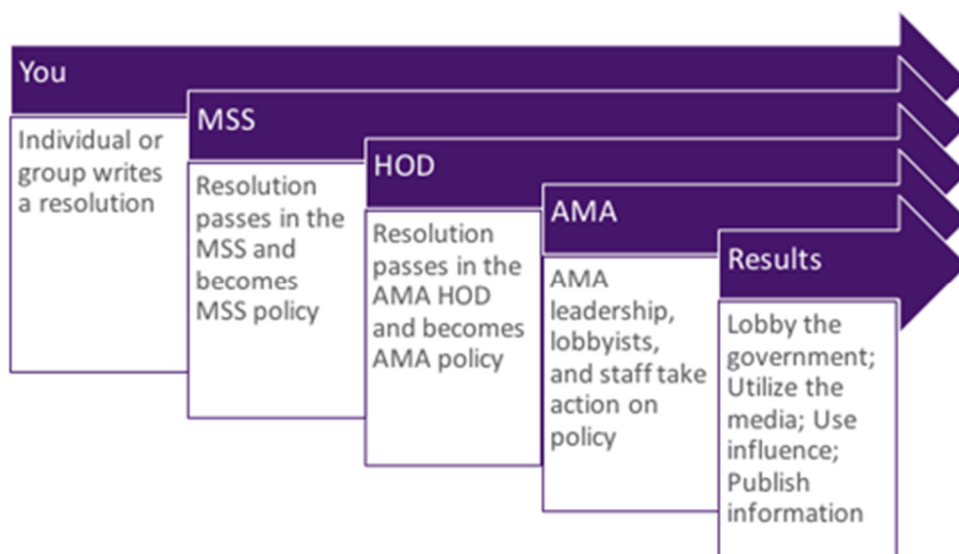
You

Individual or group writes a resolution

MSS

Resolution passes in the MSS and becomes MSS policy

HOD

Resolution passes in the AMA HOD and becomes AMA policy

AMA

AMA leadership, lobbyists, and staff take action on policy

Results

Lobby the government; Utilize the media; Use influence; Publish information